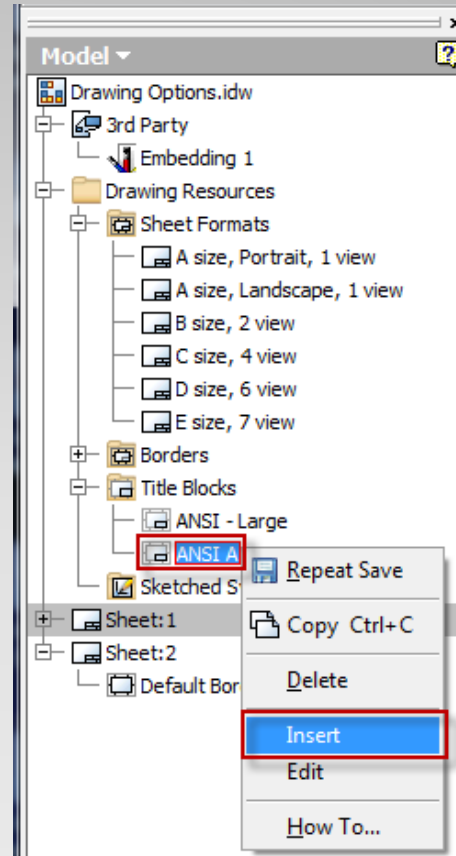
Model ▾

Drawing Options.idw
3rd Party
Embedding 1
Drawing Resources
Sheet Formats
A size, Portrait, 1 view
A size, Landscape, 1 view
B size, 2 view
C size, 4 view
D size, 6 view
E size, 7 view
Borders
Title Blocks
ANSI - Large
ANSI A
Sketched S
Sheet:1
Sheet:2
Default Bor

Repeat Save
Copy Ctrl+C
Delete
Insert
Edit
How To...